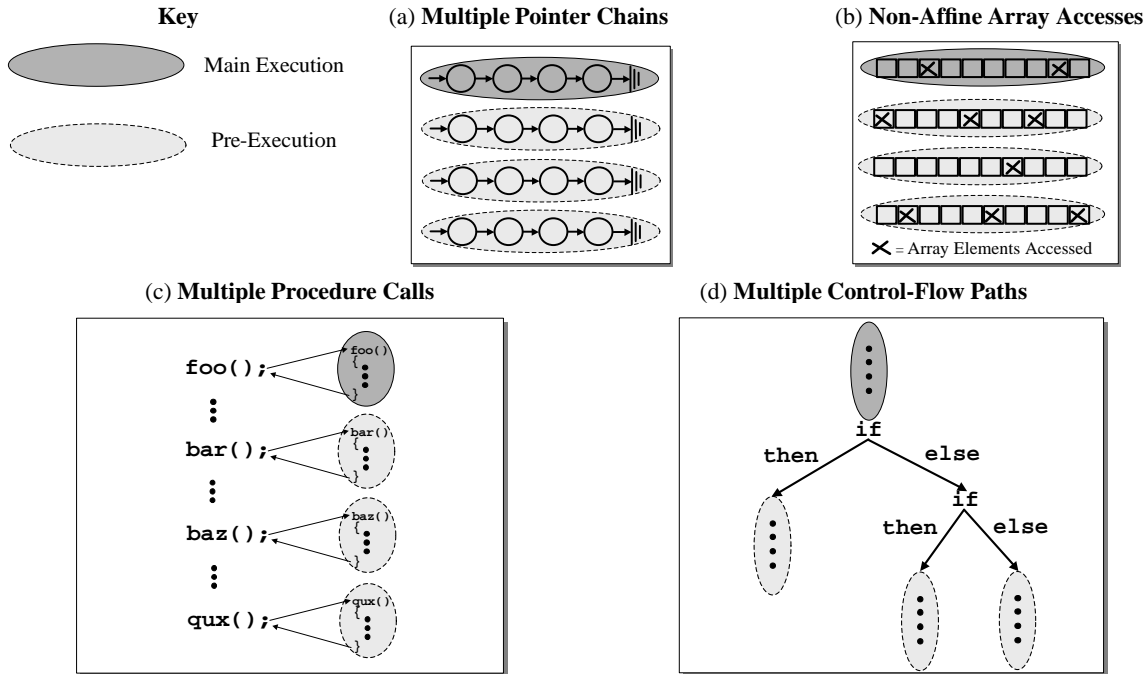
Key

Main Execution

Pre-Execution

(a) **Multiple Pointer Chains**

(b) **Non-Affine Array Accesses**

= Array Elements Accessed

(c) **Multiple Procedure Calls**

foo();

foo() {
}

bar();

bar() {
}

baz();

baz() {
}

qux();

qux() {
}

(d) **Multiple Control-Flow Paths**

if

then

else

if

then

else